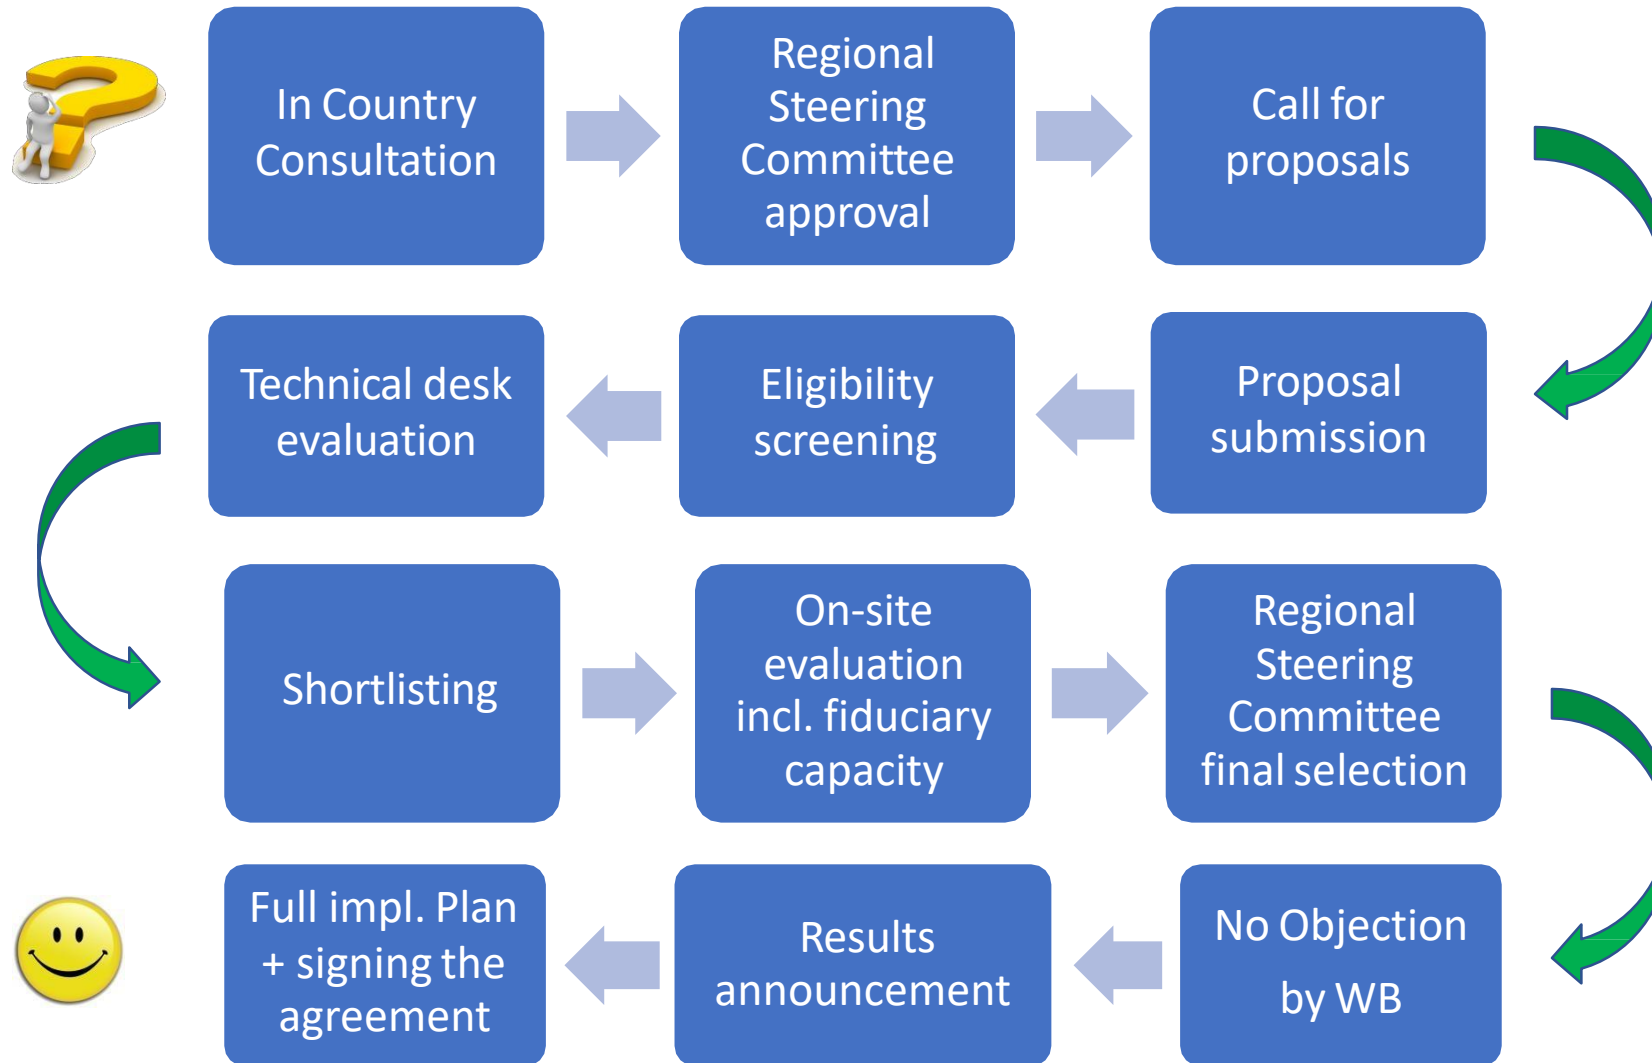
In Country Consultation

Regional Steering Committee approval

Call for proposals

Proposal submission

Eligibility screening

Technical desk evaluation

Shortlisting

On-site evaluation incl. fiduciary capacity

Regional Steering Committee final selection

No Objection by WB

Results announcement

Full impl. Plan + signing the agreement